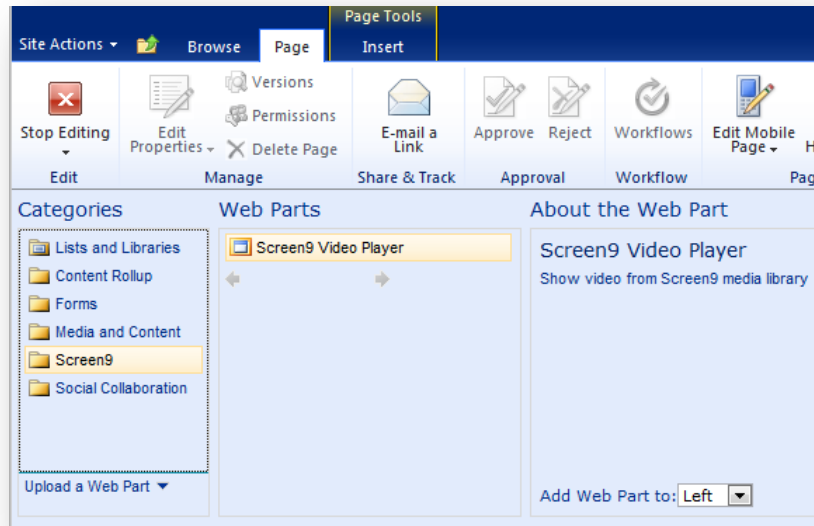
Page Tools

Site Actions ▾ Browse Page Insert

Stop Editing ▾
Edit

Edit Properties ▾
Versions
Permissions
Delete Page
Manage

E-mail a Link
Share & Track

Approve Reject
Approval

Workflows
Workflow

Edit Mobile Page ▾
H
Pag

Categories

Lists and Libraries
Content Rollup
Forms
Media and Content
Screen9
Social Collaboration

Upload a Web Part ▾

Web Parts

Screen9 Video Player

About the Web Part

Screen9 Video Player

Show video from Screen9 media library

Add Web Part to: Left